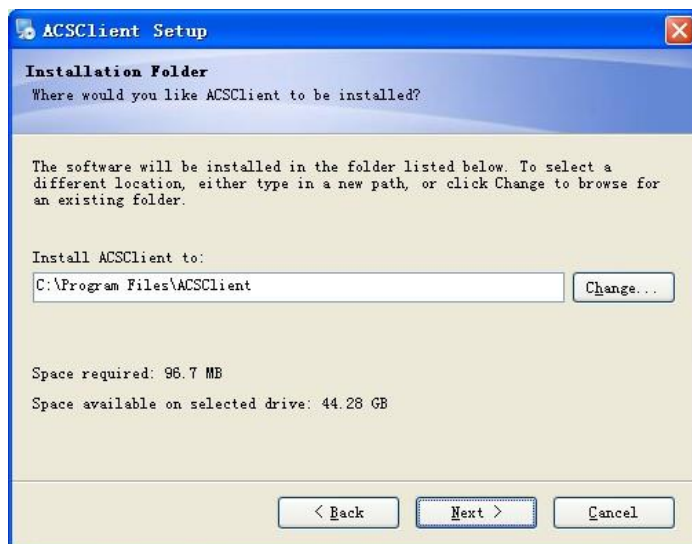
ACSClient Setup

Installation Folder
Where would you like ACSClient to be installed?

The software will be installed in the folder listed below. To select a different location, either type in a new path, or click Change to browse for an existing folder.

Install ACSClient to:

C:\Program Files\ACSClient

Change...

Space required: 96.7 MB

Space available on selected drive: 44.28 GB

< Back

Next >

Cancel